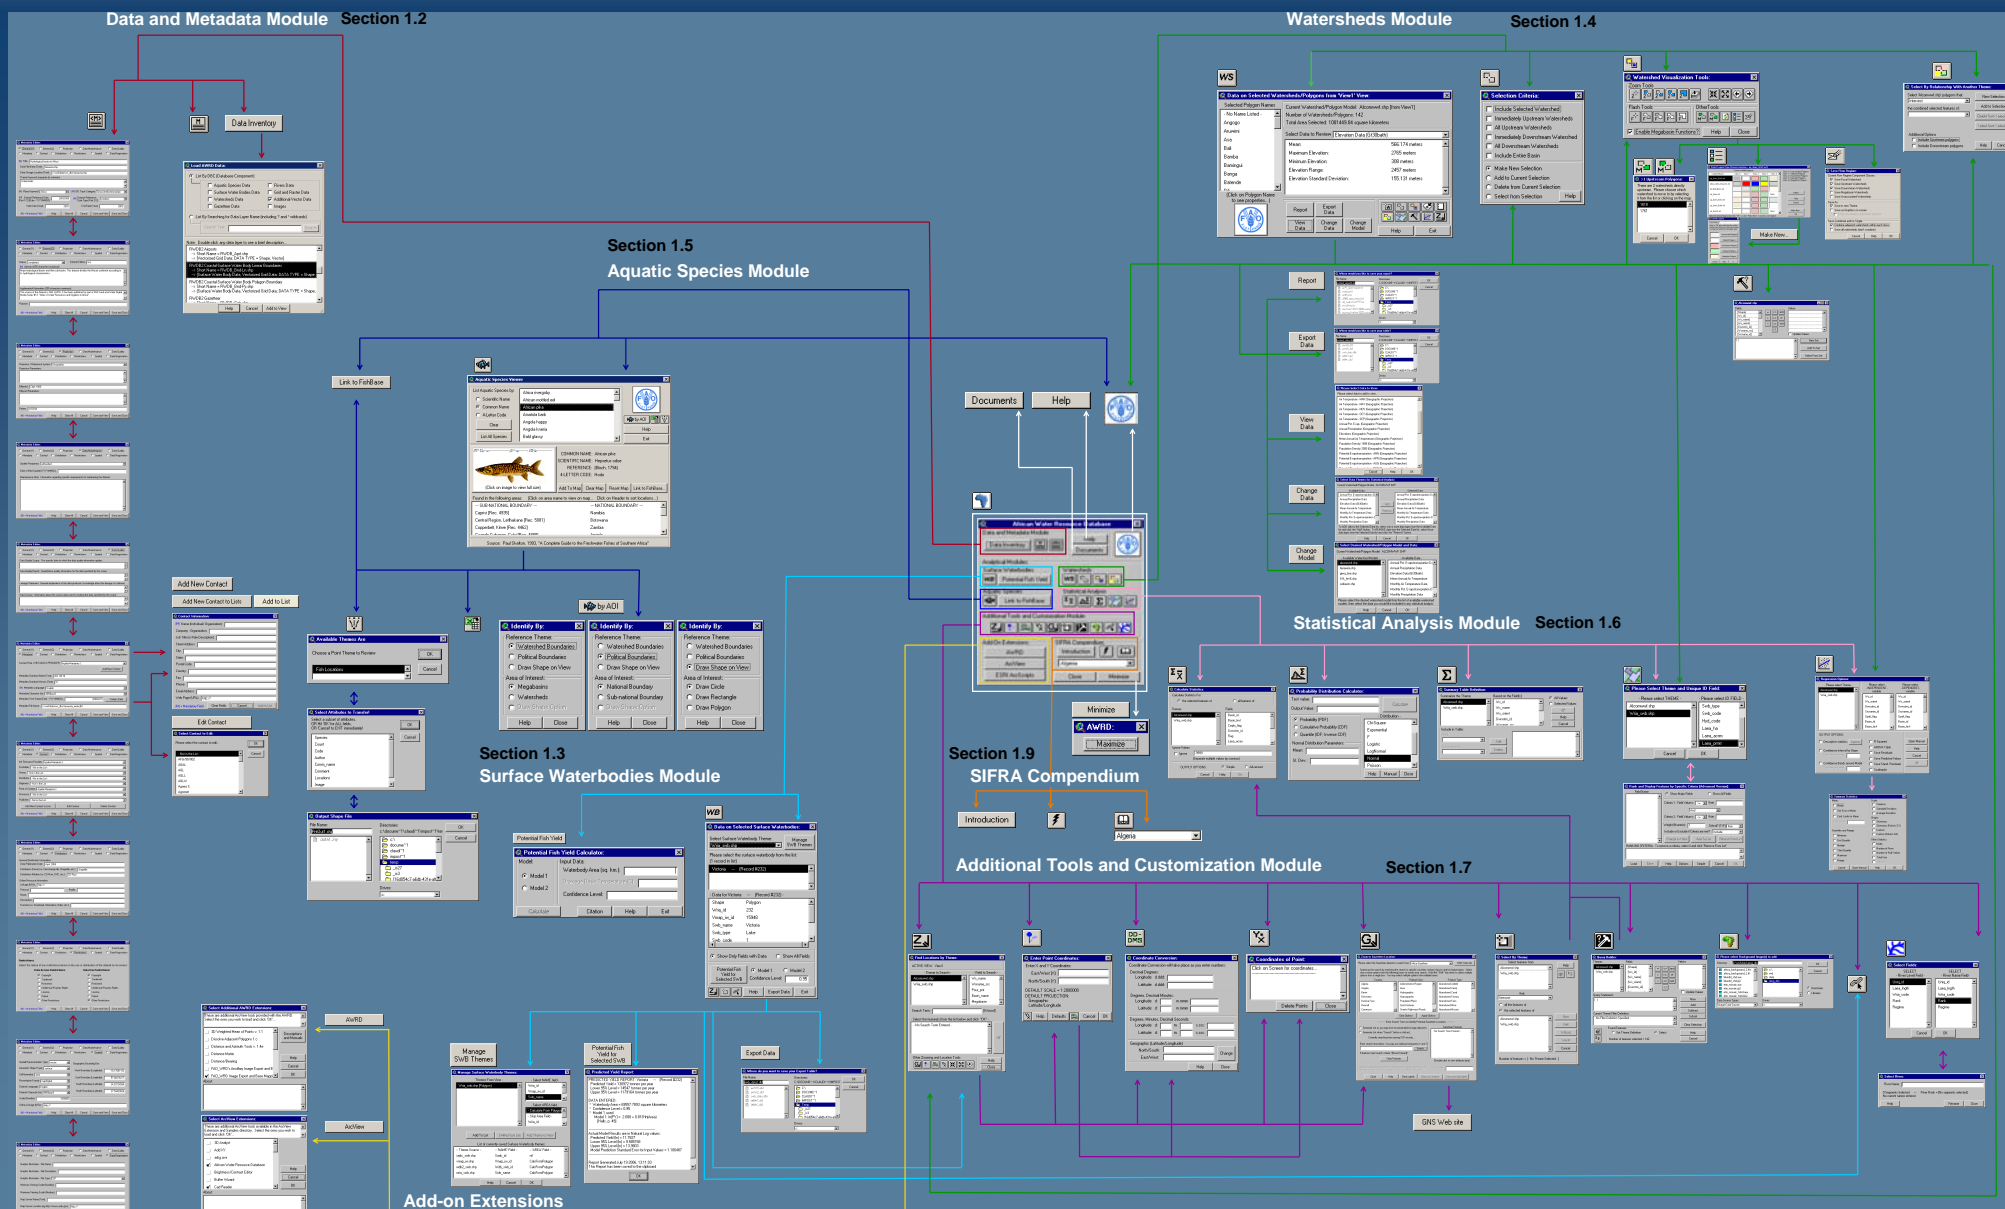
Data and Metadata Module Section 1.2

Watersheds Module Section 1.4

Data Inventory

Section 1.5
Aquatic Species Module

Link to FishBase

Documents

Help

Report

Export Data

View Data

Change Data

Change Model

Add New Contact

Add New Contact to Lists

Add to List

Edit Contact

by AOI

Statistical Analysis Module Section 1.6

Section 1.3
Surface Waterbodies Module

Section 1.9
SIFRA Compendium

Minimize

AWRD

Maximize

Introduction

Algeria

Additional Tools and Customization Module

Section 1.7

Potential Fish Yield

AWRD

ArcView

Manage SWB Themes

Potential Fish Yield to Selected SWB

Export Data

GNS Web site

Add-on Extensions